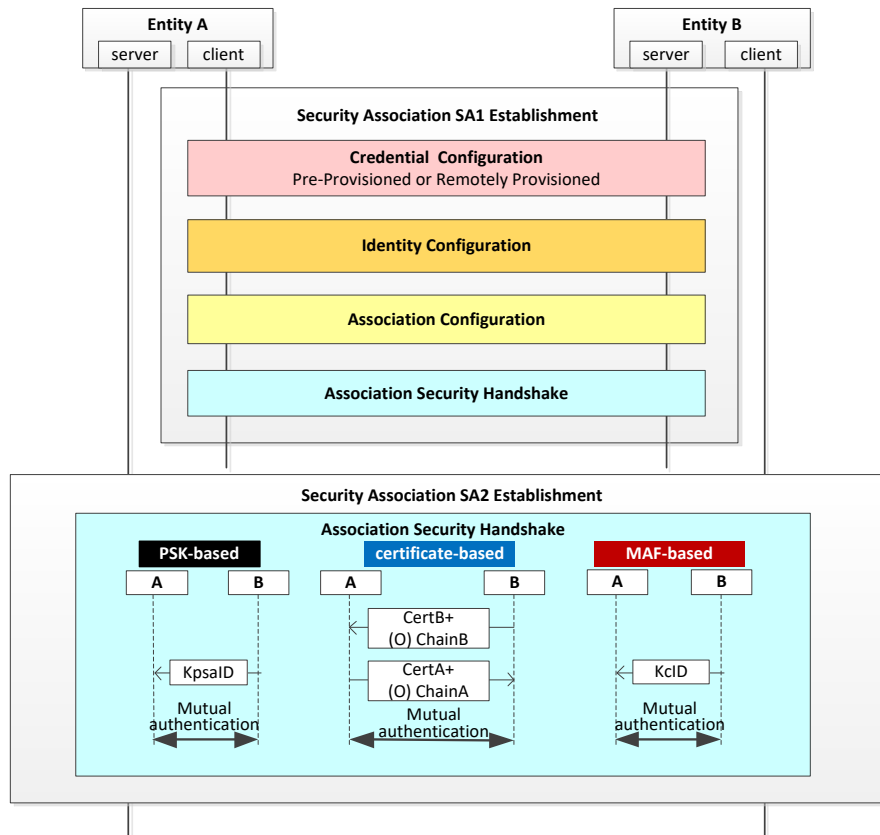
Entity A
server
client

Entity B
server
client

Security Association SA1 Establishment

Credential Configuration
Pre-Provisioned or Remotely Provisioned

Identity Configuration

Association Configuration

Association Security Handshake

Security Association SA2 Establishment

Association Security Handshake

PSK-based
A
B
KpsaID
Mutual authentication

certificate-based
A
B
CertB+
(O) ChainB
CertA+
(O) ChainA
Mutual authentication

MAF-based
A
B
KcID
Mutual authentication